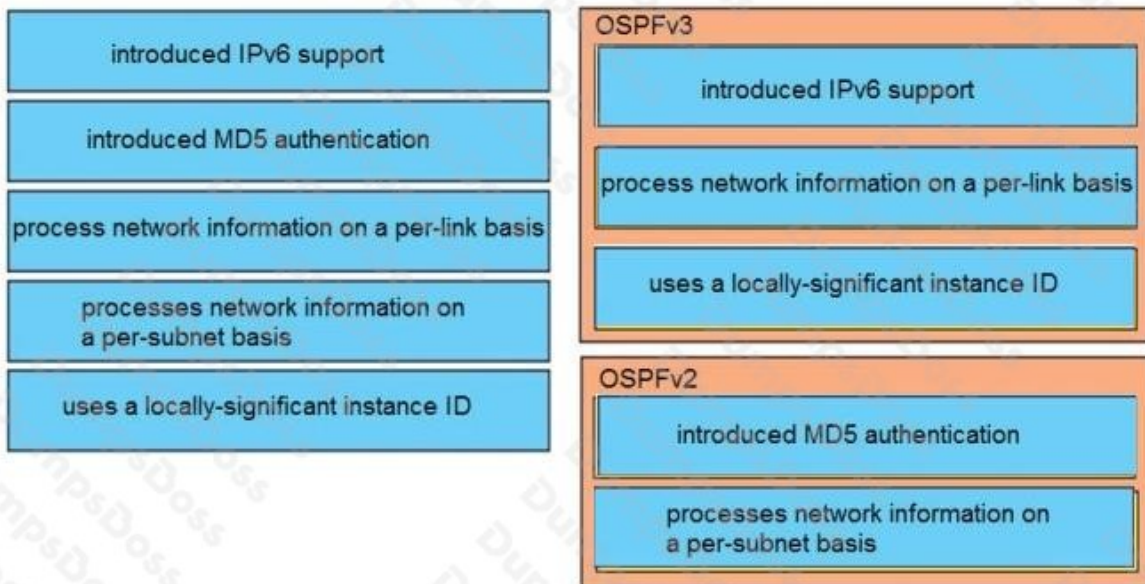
introduced IPv6 support

introduced MD5 authentication

process network information on a per-link basis

processes network information on a per-subnet basis

uses a locally-significant instance ID

OSPFv3

introduced IPv6 support

process network information on a per-link basis

uses a locally-significant instance ID

OSPFv2

introduced MD5 authentication

processes network information on a per-subnet basis